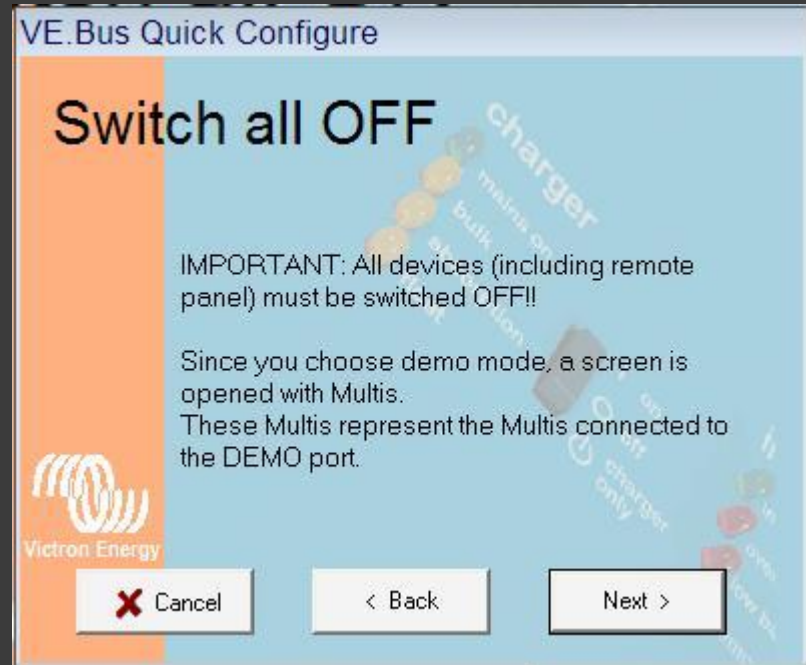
VE.Bus Quick Configure

Switch all OFF

IMPORTANT: All devices (including remote panel) must be switched OFF!!

Since you choose demo mode, a screen is opened with Multis.
These Multis represent the Multis connected to the DEMO port.

Victron Energy

Cancel

< Back

Next >